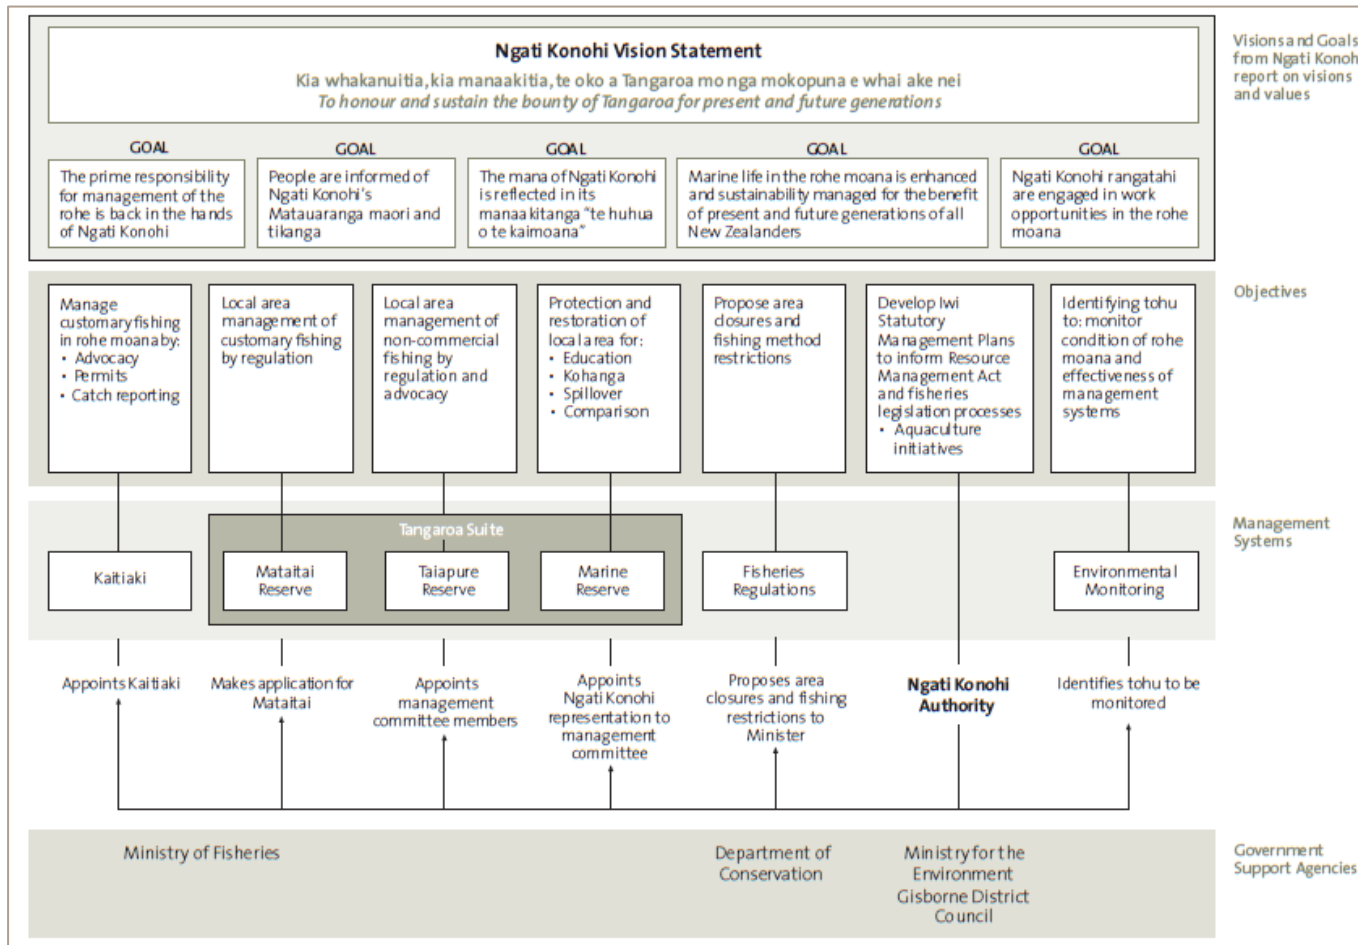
Ngati Konohi Vision Statement

Kia whakanuitia, kia manaakitia, te oko a Tangaroa mo nga mokopuna e whai ake nei

To honour and sustain the bounty of Tangaroa for present and future generations

Visions and Goals from Ngati Konoh report on visions and values

GOAL

The prime responsibility for management of the rohe is back in the hands of Ngati Konohi

GOAL

People are informed of Ngati Konohi's Matauaranga maori and tikanga

GOAL

The mana of Ngati Konohi is reflected in its manaa kitanga "te huhua o te kaimoana"

GOAL

Marine life in the rohe moana is enhanced and sustainability managed for the benefit of present and future generations of all New Zealanders

GOAL

Ngati Konohi rangatahi are engaged in work opportunities in the rohe moana

Objectives

Manage customary fishing in rohe moana by:
• Advocacy
• Permits
• Catch reporting

Local area management of customary fishing by regulation

Local area management of non-commercial fishing by regulation and advocacy

Protection and restoration of local area for:
• Education
• Kohanga
• Spillover
• Comparison

Propose area closures and fishing method restrictions

Develop Iwi Statutory Management Plans to inform Resource Management Act and fisheries legislation processes
• Aquaculture initiatives

Identifying tohu to: monitor condition of rohe moana and effectiveness of management systems

Management Systems

Kaitiaki

Tangaroa Suite

Matatai Reserve

Taiapure Reserve

Marine Reserve

Fisheries Regulations

Environmental Monitoring

Appoints Kaitiaki

Makes application for Mataitai

Appoints management committee members

Appoints Ngati Konohi representation to management committee

Proposes area closures and fishing restrictions to Minister

Ngati Konohi Authority

Identifies tohu to be monitored

Government Support Agencies

Ministry of Fisheries

Department of Conservation

Ministry for the Environment Gisborne District Council